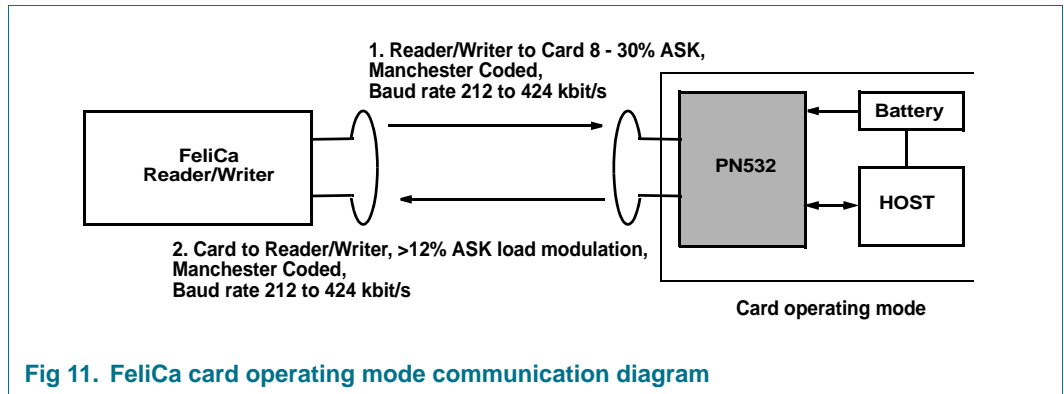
1. Reader/Writer to Card 8 - 30% ASK, Manchester Coded, Baud rate 212 to 424 kbit/s

FeliCa Reader/Writer

PN532

Battery

HOST

2. Card to Reader/Writer, >12% ASK load modulation, Manchester Coded, Baud rate 212 to 424 kbit/s

Card operating mode

Fig 11. FeliCa card operating mode communication diagram